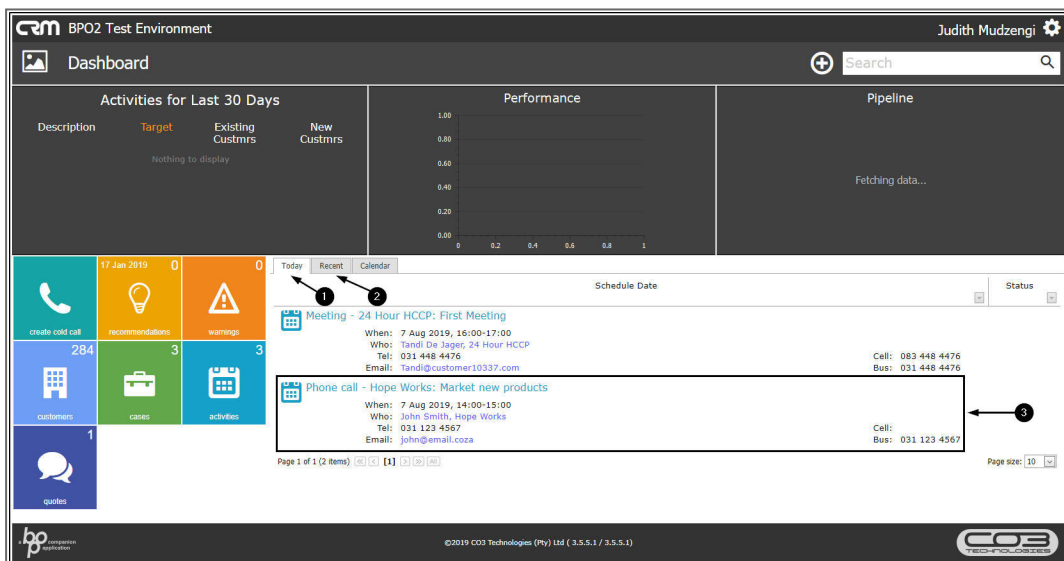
CRM BPO2 Test Environment

Judith Mudzengi

Dashboard

Search

Activities for Last 30 Days

| Description | Target | Existing Custmrs | New Custmrs |
|---|---|---|---|

Nothing to display

Performance

1.00
0.80
0.60
0.40
0.20
0.00
0 0.2 0.4 0.6 0.8 1

Pipeline

Fetching data...

create cold call

17 Jan 2019 0
recommendations

0
warnings

284
customers

3
cases

3
activities

1
quotes

Today Recent Calendar

1 2

Schedule Date

Status

Meeting - 24 Hour HCCP: First Meeting
When: 7 Aug 2019, 16:00-17:00
Who: Tandi De Jager, 24 Hour HCCP
Tel: 031 448 4476
Email: Tandi@customer10337.com
Cell: 083 448 4476
Bus: 031 448 4476

Phone call - Hope Works: Market new products
When: 7 Aug 2019, 14:00-15:00
Who: John Smith, Hope Works
Tel: 031 123 4567
Email: john@email.coza
Cell:
Bus: 031 123 4567

3

Page 1 of 1 (2 items) [1] All

Page size: 10

bpo a companion application

©2019 CO3 Technologies (Pty) Ltd ( 3.5.5.1 / 3.5.5.1)

CO3 TECHNOLOGIES